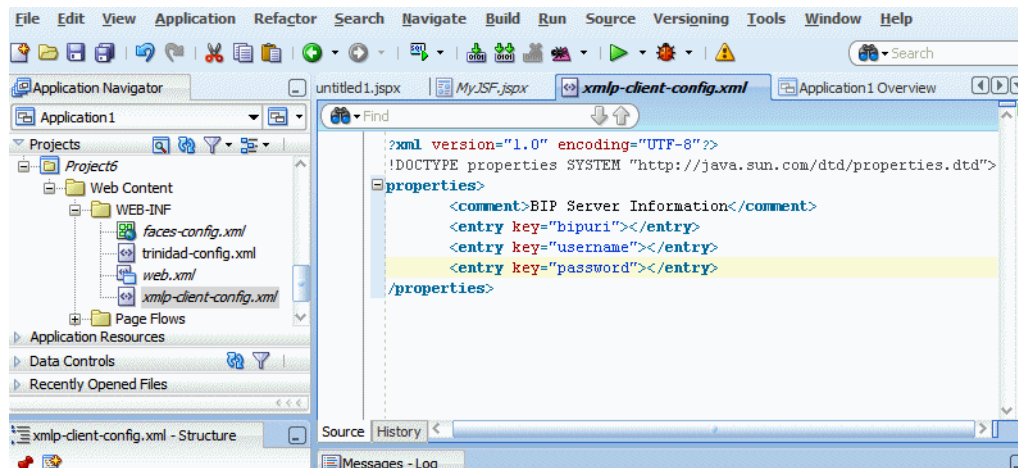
File Edit View Application Refactor Search Navigate Build Run Source Versioning Tools Window Help

Search

Application Navigator

untitled1.jspx MyJSF.jspx xmlp-client-config.xml Application1 Overview

Application1

Find

Projects

Project6
Web Content
WEB-INF
faces-config.xml
trinidad-config.xml
web.xml
xmlp-client-config.xml
Page Flows
Application Resources
Data Controls
Recently Opened Files

?xml version="1.0" encoding="UTF-8"?>
!DOCTYPE properties SYSTEM "http://java.sun.com/dtd/properties.dtd">
properties>
<comment>BIP Server Information</comment>
<entry key="bipuri"></entry>
<entry key="username"></entry>
<entry key="password"></entry>
/properties>

xmlp-client-config.xml - Structure

Source History

Messages - Log